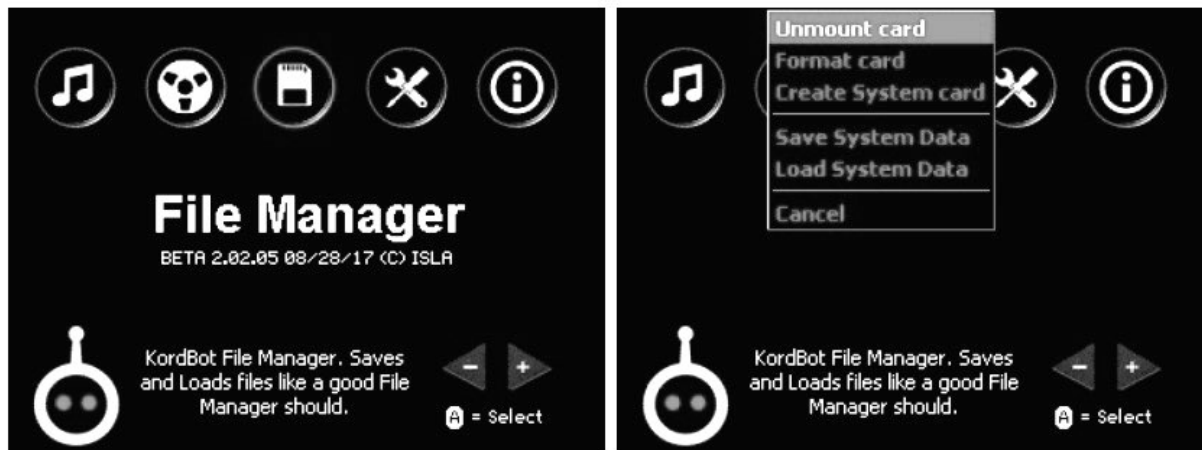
File Manager

BETA 2.02.05 08/28/17 (C) ISLA

KordBot File Manager. Saves and Loads files like a good File Manager should.

−
+
A = Select

Unmount card
Format card
Create System card
Save System Data
Load System Data
Cancel

KordBot File Manager. Saves and Loads files like a good File Manager should.

−
+
A = Select